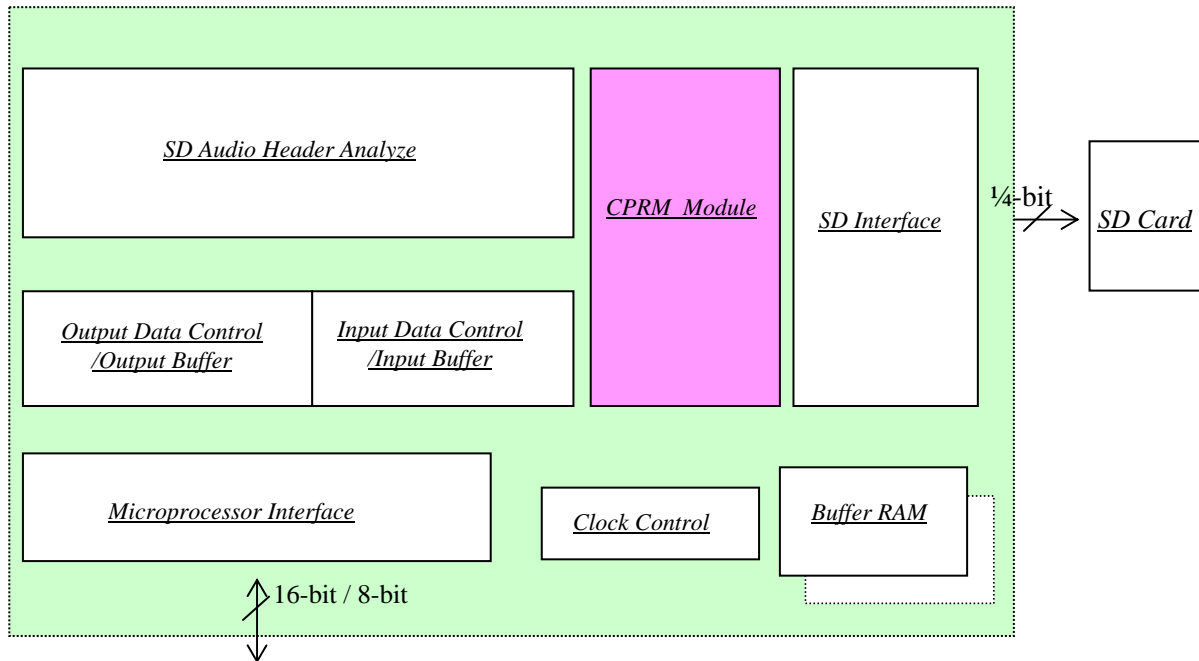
SD Audio Header Analyze

CPRM Module

SD Interface

¼-bit

SD Card

Output Data Control /Output Buffer

Input Data Control /Input Buffer

Microprocessor Interface

Clock Control

Buffer RAM

16-bit / 8-bit